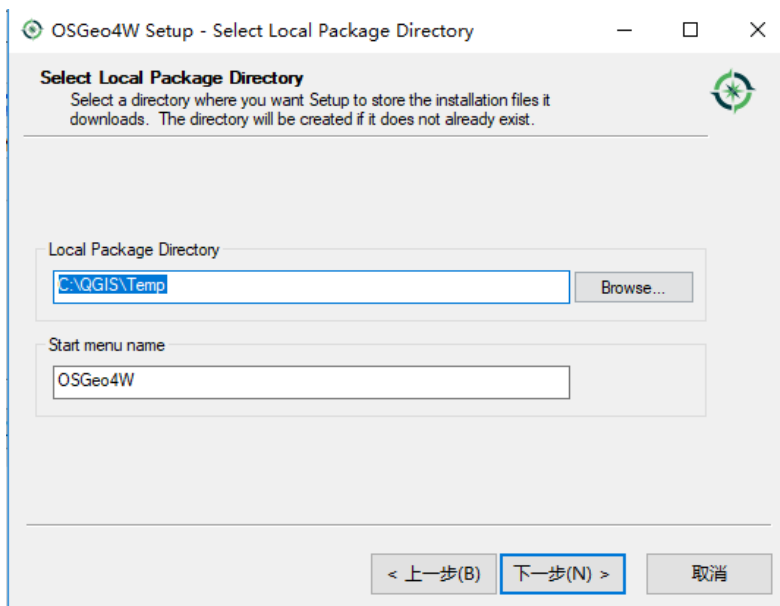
OSGeo4W Setup - Select Local Package Directory

Select Local Package Directory
Select a directory where you want Setup to store the installation files it downloads. The directory will be created if it does not already exist.

Local Package Directory
C:\QGIS\Temp
Browse...

Start menu name
OSGeo4W

< 上一步(B) 下一步(N) > 取消